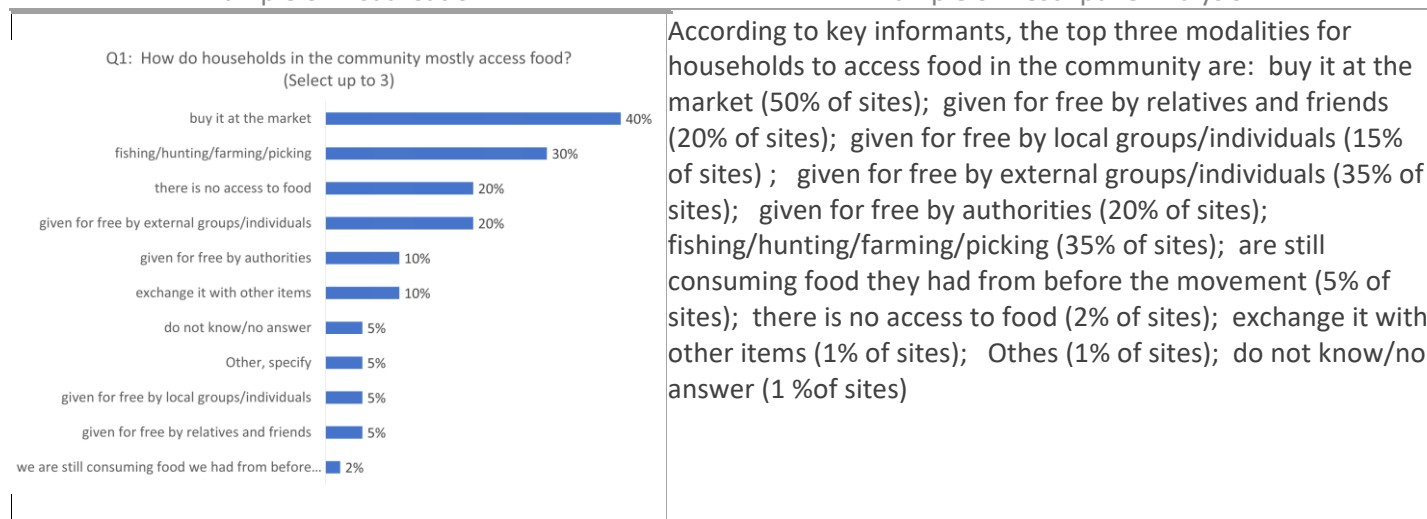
Q1: How do households in the community mostly access food?
(Select up to 3)

buy it at the market 40%
fishing/hunting/farming/picking 30%
there is no access to food 20%
given for free by external groups/individuals 20%
given for free by authorities 10%
exchange it with other items 10%
do not know/no answer 5%
Other, specify 5%
given for free by local groups/individuals 5%
given for free by relatives and friends 5%
we are still consuming food we had from before... 2%

According to key informants, the top three modalities for households to access food in the community are: buy it at the market (50% of sites); given for free by relatives and friends (20% of sites); given for free by local groups/individuals (15% of sites) ; given for free by external groups/individuals (35% of sites); given for free by authorities (20% of sites); fishing/hunting/farming/picking (35% of sites); are still consuming food they had from before the movement (5% of sites); there is no access to food (2% of sites); exchange it with other items (1% of sites); Othes (1% of sites); do not know/no answer (1 %of sites)